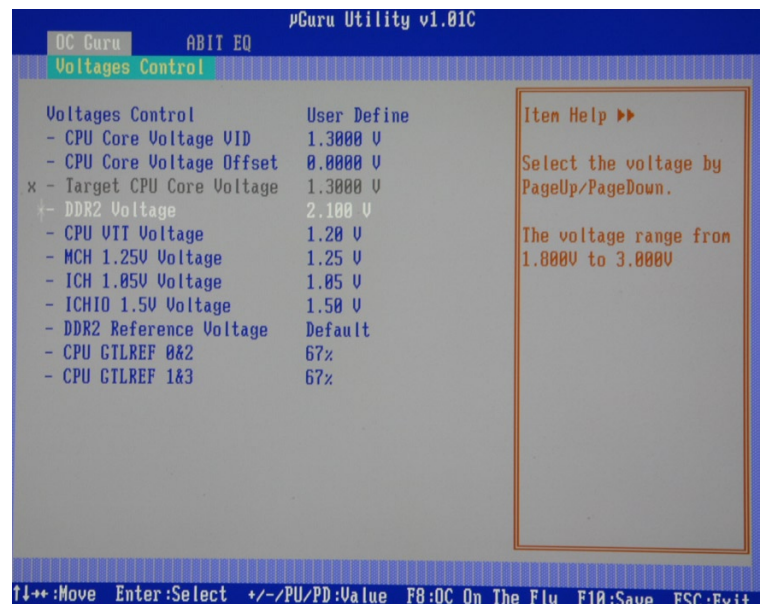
µGuru Utility v1.01C

OC Guru ABIT EQ

Voltages Control

| Voltages Control | User Define |
|---|---|
| - CPU Core Voltage VID | 1.3000 V |
| - CPU Core Voltage Offset | 0.0000 V |
| x - Target CPU Core Voltage | 1.3000 V |
| - DDR2 Voltage | 2.100 V |
| - CPU VTT Voltage | 1.20 V |
| - MCH 1.25V Voltage | 1.25 V |
| - ICH 1.05V Voltage | 1.05 V |
| - ICHIO 1.5V Voltage | 1.50 V |
| - DDR2 Reference Voltage | Default |
| - CPU GTLREF 0&2 | 67% |
| - CPU GTLREF 1&3 | 67% |

Item Help ▸▸

Select the voltage by PageUp/PageDown.

The voltage range from 1.800V to 3.000V

↑↓→←:Move Enter:Select +/-/PU/PD:Value F8:OC On The Fly F10:Save ESC:Exit